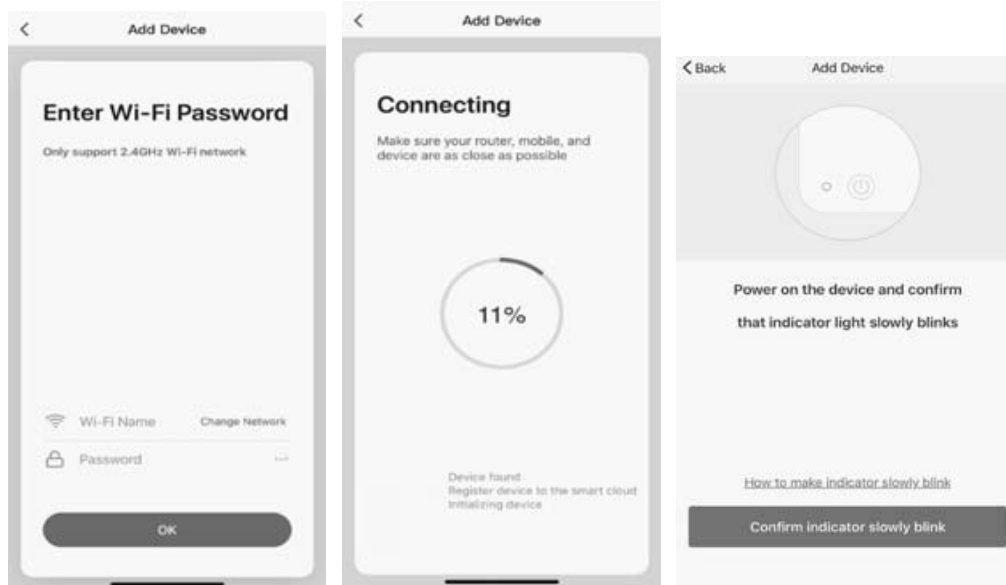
Add Device

Enter Wi-Fi Password

Only support 2.4GHz Wi-Fi network

Wi-Fi Name
Change Network
Password
···

OK

Add Device

Connecting

Make sure your router, mobile, and device are as close as possible

11%

Device found
Register device to the smart cloud
Initializing device

Back
Add Device

Power on the device and confirm that indicator light slowly blinks

How to make indicator slowly blink

Confirm indicator slowly blink